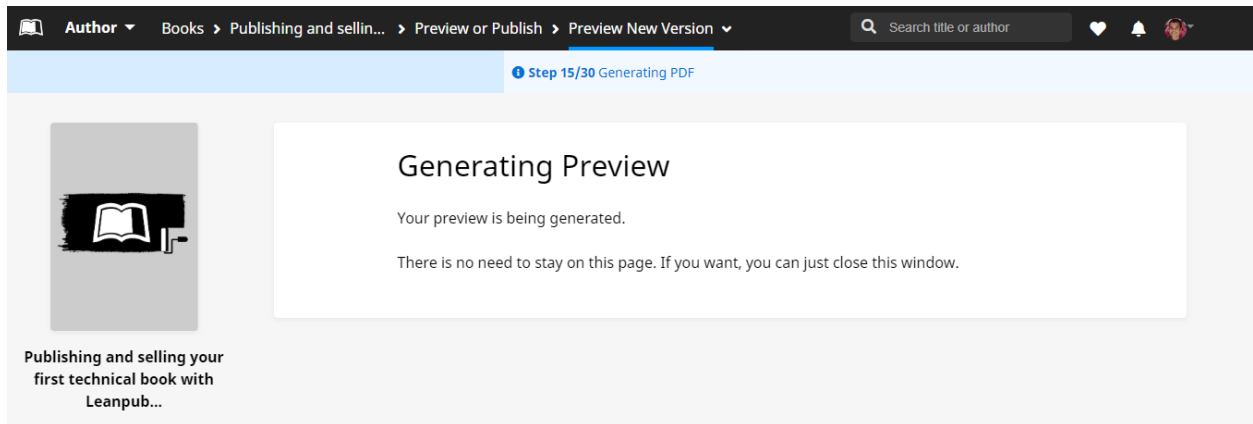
Author ▾ Books › Publishing and sellin... › Preview or Publish › Preview New Version ⌄

Search title or author

Step 15/30 Generating PDF

Generating Preview

Your preview is being generated.

There is no need to stay on this page. If you want, you can just close this window.

Publishing and selling your first technical book with Leanpub...